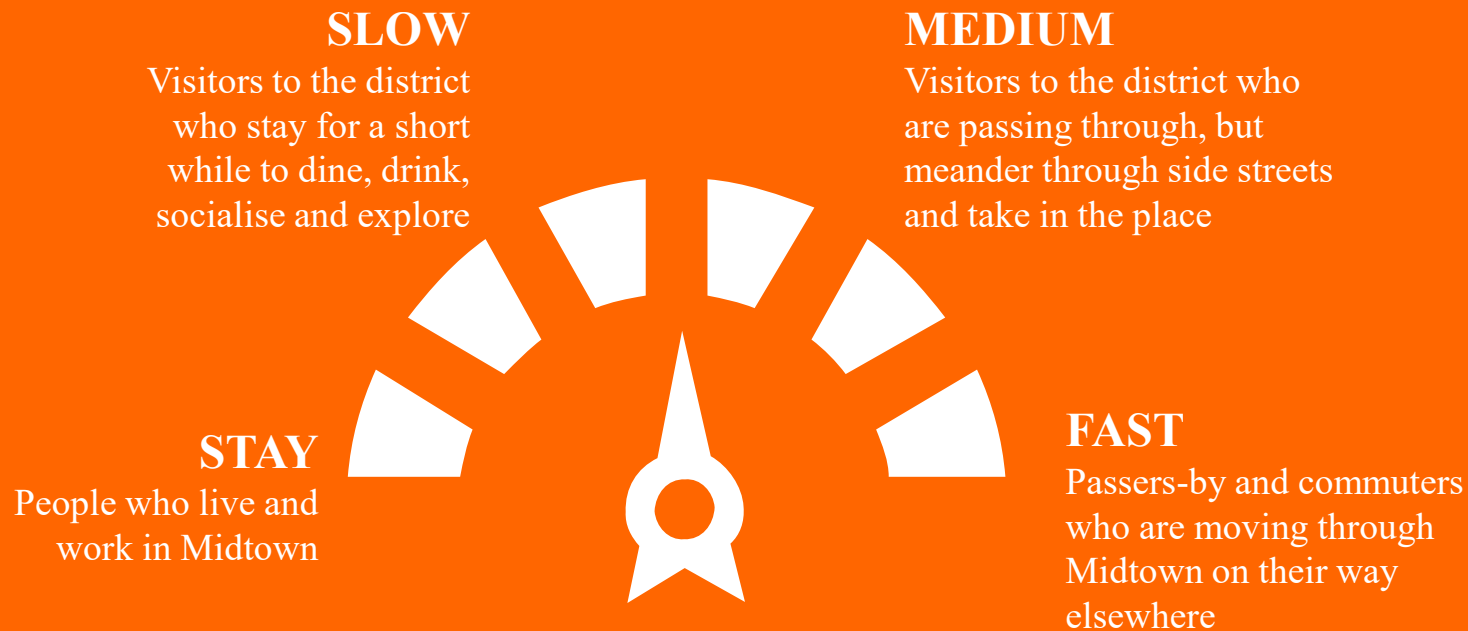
SLOW
Visitors to the district who stay for a short while to dine, drink, socialise and explore

MEDIUM
Visitors to the district who are passing through, but meander through side streets and take in the place

STAY
People who live and work in Midtown

FAST
Passers-by and commuters who are moving through Midtown on their way elsewhere